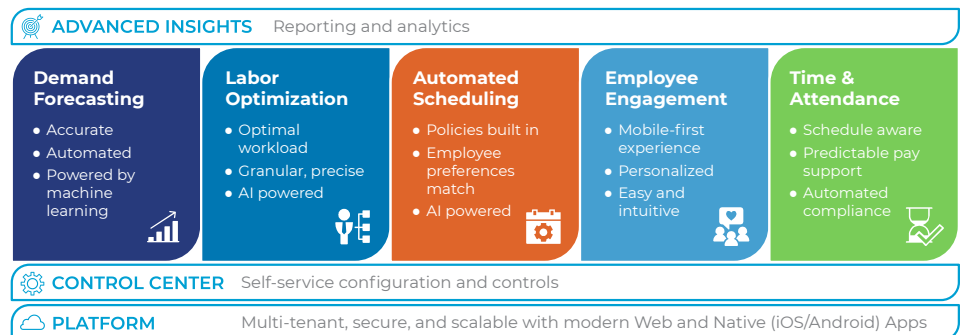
ADVANCED INSIGHTS Reporting and analytics

Demand Forecasting
- Accurate
- Automated
- Powered by machine learning

Labor Optimization
- Optimal workload
- Granular, precise
- AI powered

Automated Scheduling
- Policies built in
- Employee preferences match
- AI powered

Employee Engagement
- Mobile-first experience
- Personalized
- Easy and intuitive

Time & Attendance
- Schedule aware
- Predictable pay support
- Automated compliance

CONTROL CENTER Self-service configuration and controls

PLATFORM Multi-tenant, secure, and scalable with modern Web and Native (iOS/Android) Apps